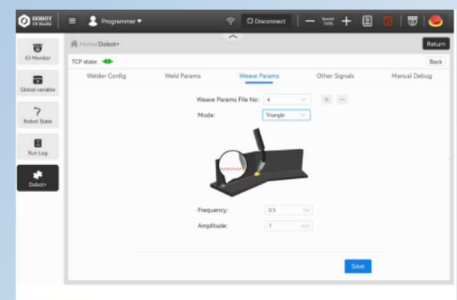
DOBOT
Programmer
Disconnect
Speed 100%
Return
IO Monitor
Global variable
Robot State
Run Log
Dobot+
Home/Dobot+
TCP state:
Back
Welder Config
Weld Params
Weave Params
Other Signals
Manual Debug
Weave Params File No: 4
Mode: Triangle
Frequency: 0.5 Hz
Amplitude: 1 mm
Save